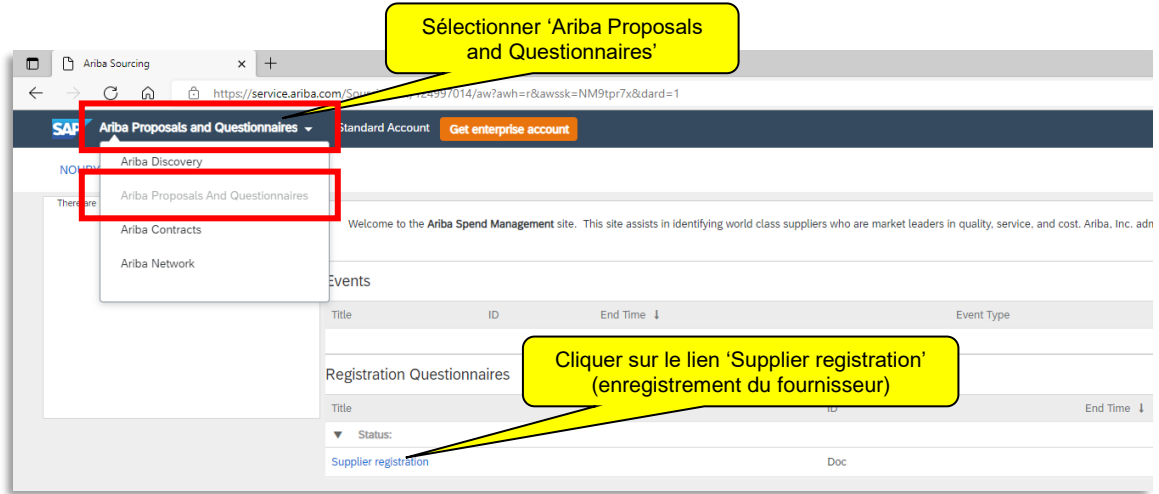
Sélectionner 'Ariba Proposals and Questionnaires'

Ariba Sourcing

https://service.ariba.com/Sou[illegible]124997014/aw?awh=r&awssk=NM9tpr7x&dard=1

SAP Ariba Proposals and Questionnaires

Standard Account Get enterprise account

NOU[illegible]

Ariba Discovery
Ariba Proposals And Questionnaires
Ariba Contracts
Ariba Network

There are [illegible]

Welcome to the Ariba Spend Management site. This site assists in identifying world class suppliers who are market leaders in quality, service, and cost. Ariba, Inc. adm

Events

| Title | ID | End Time ↓ | Event Type |
|---|---|---|---|

Cliquer sur le lien 'Supplier registration' (enregistrement du fournisseur)

Registration Questionnaires

| Title | ID | End Time ↓ |
|---|---|---|
| ▼ Status: | | |
| Supplier registration | Doc | |